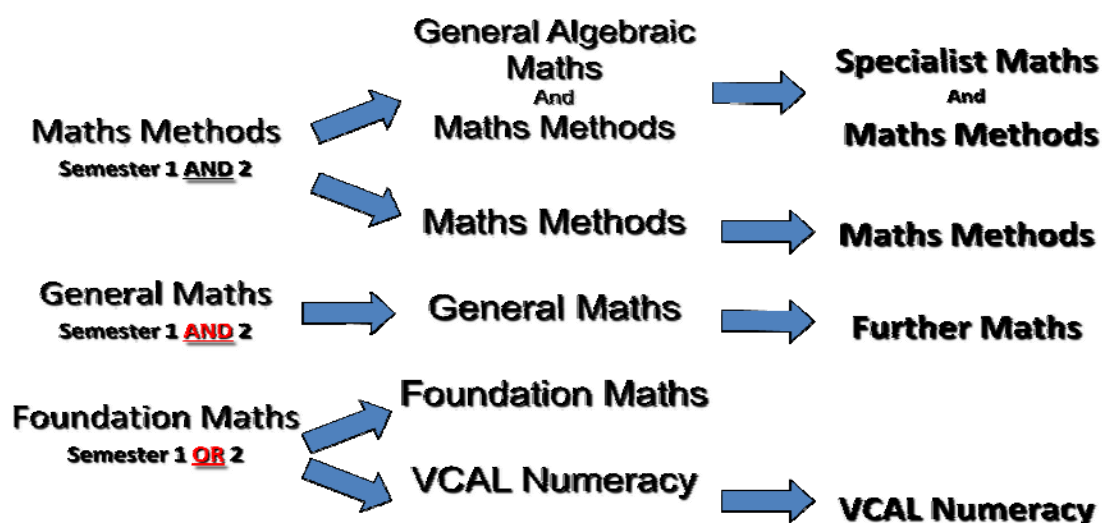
Maths Methods
Semester 1 AND 2

General Algebraic Maths
And
Maths Methods

Specialist Maths
And
Maths Methods

Maths Methods

Maths Methods

General Maths
Semester 1 AND 2

General Maths

Further Maths

Foundation Maths
Semester 1 OR 2

Foundation Maths

VCAL Numeracy

VCAL Numeracy